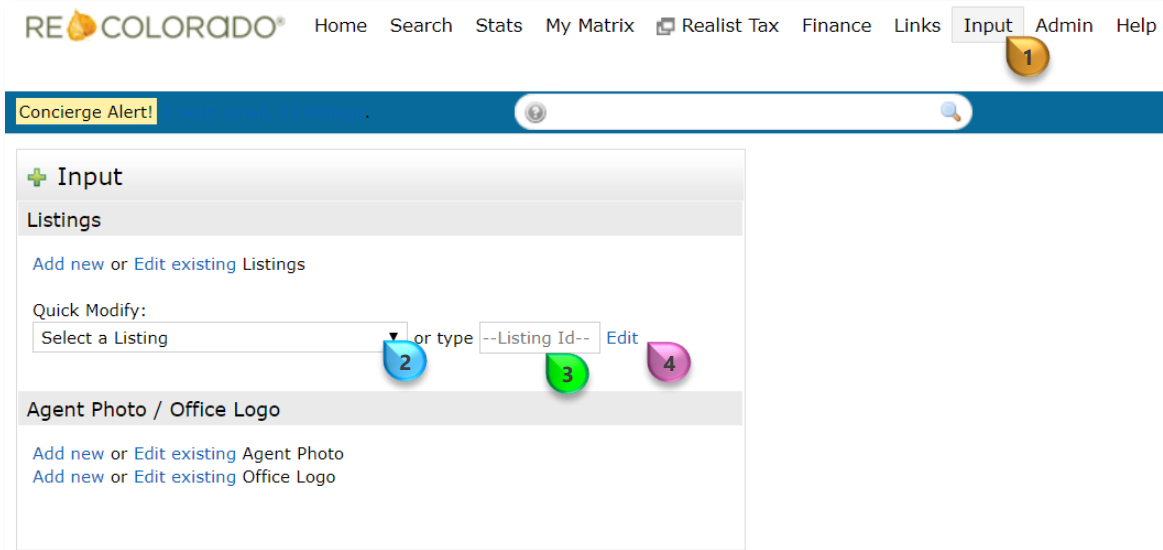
RE COLORADO® Home Search Stats My Matrix Realist Tax Finance Links Input Admin Help

1

Concierge Alert! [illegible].

Input

Listings

Add new or Edit existing Listings

Quick Modify:
Select a Listing or type --Listing Id-- Edit

2 3 4

Agent Photo / Office Logo

Add new or Edit existing Agent Photo
Add new or Edit existing Office Logo